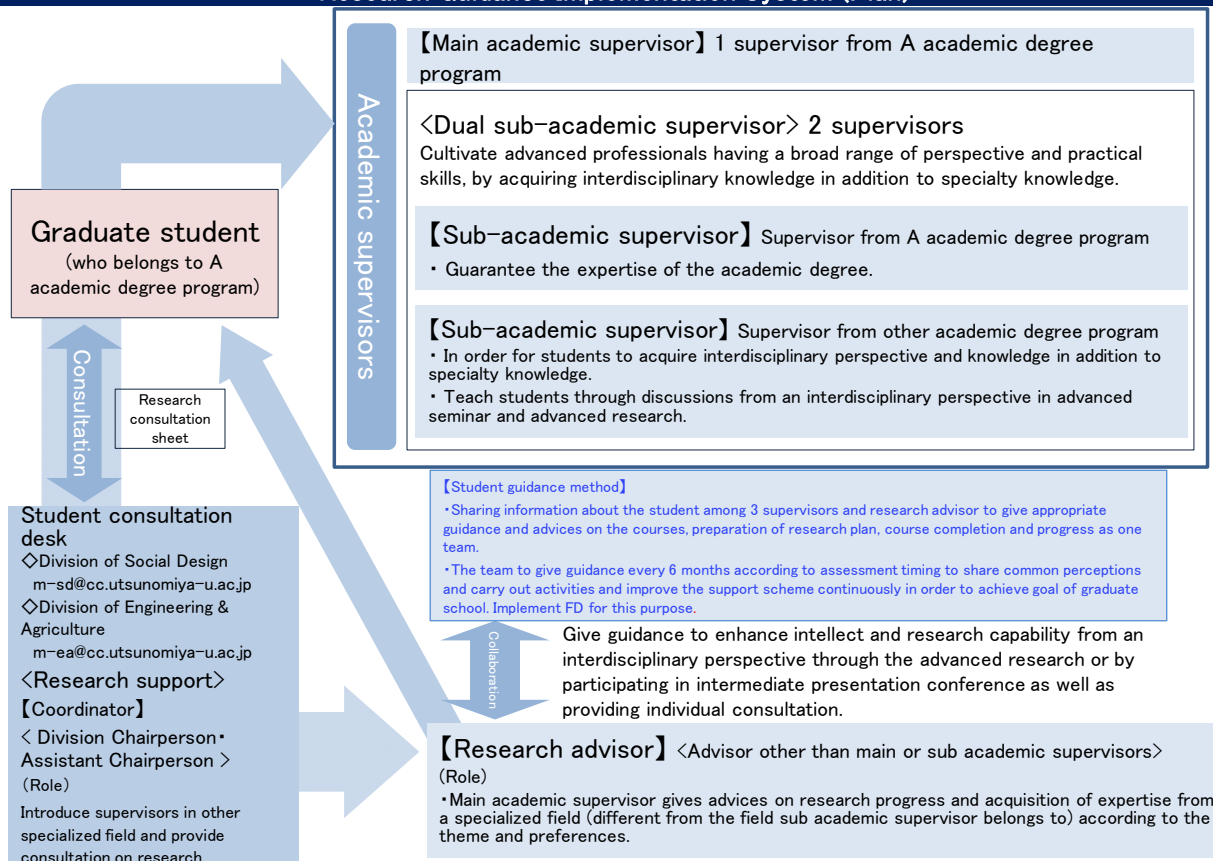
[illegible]

Academic supervisors

【Main academic supervisor】1 supervisor from A academic degree program

<Dual sub-academic supervisor> 2 supervisors
Cultivate advanced professionals having a broad range of perspective and practical skills, by acquiring interdisciplinary knowledge in addition to specialty knowledge.

【Sub-academic supervisor】Supervisor from A academic degree program
・Guarantee the expertise of the academic degree.

【Sub-academic supervisor】Supervisor from other academic degree program
・In order for students to acquire interdisciplinary perspective and knowledge in addition to specialty knowledge.
・Teach students through discussions from an interdisciplinary perspective in advanced seminar and advanced research.

Graduate student
(who belongs to A academic degree program)

Consultation

Research consultation sheet

Student consultation desk
◇Division of Social Design
m-sd@cc.utsunomiya-u.ac.jp
◇Division of Engineering & Agriculture
m-ea@cc.utsunomiya-u.ac.jp
<Research support>
【Coordinator】
< Division Chairperson・Assistant Chairperson >
(Role)
Introduce supervisors in other specialized field and provide consultation on research

【Student guidance method】
・Sharing information about the student among 3 supervisors and research advisor to give appropriate guidance and advices on the courses, preparation of research plan, course completion and progress as one team.
・The team to give guidance every 6 months according to assessment timing to share common perceptions and carry out activities and improve the support scheme continuously in order to achieve goal of graduate school. Implement FD for this purpose.

Collaboration

Give guidance to enhance intellect and research capability from an interdisciplinary perspective through the advanced research or by participating in intermediate presentation conference as well as providing individual consultation.

【Research advisor】<Advisor other than main or sub academic supervisors>
(Role)
・Main academic supervisor gives advices on research progress and acquisition of expertise from a specialized field (different from the field sub academic supervisor belongs to) according to the theme and preferences.